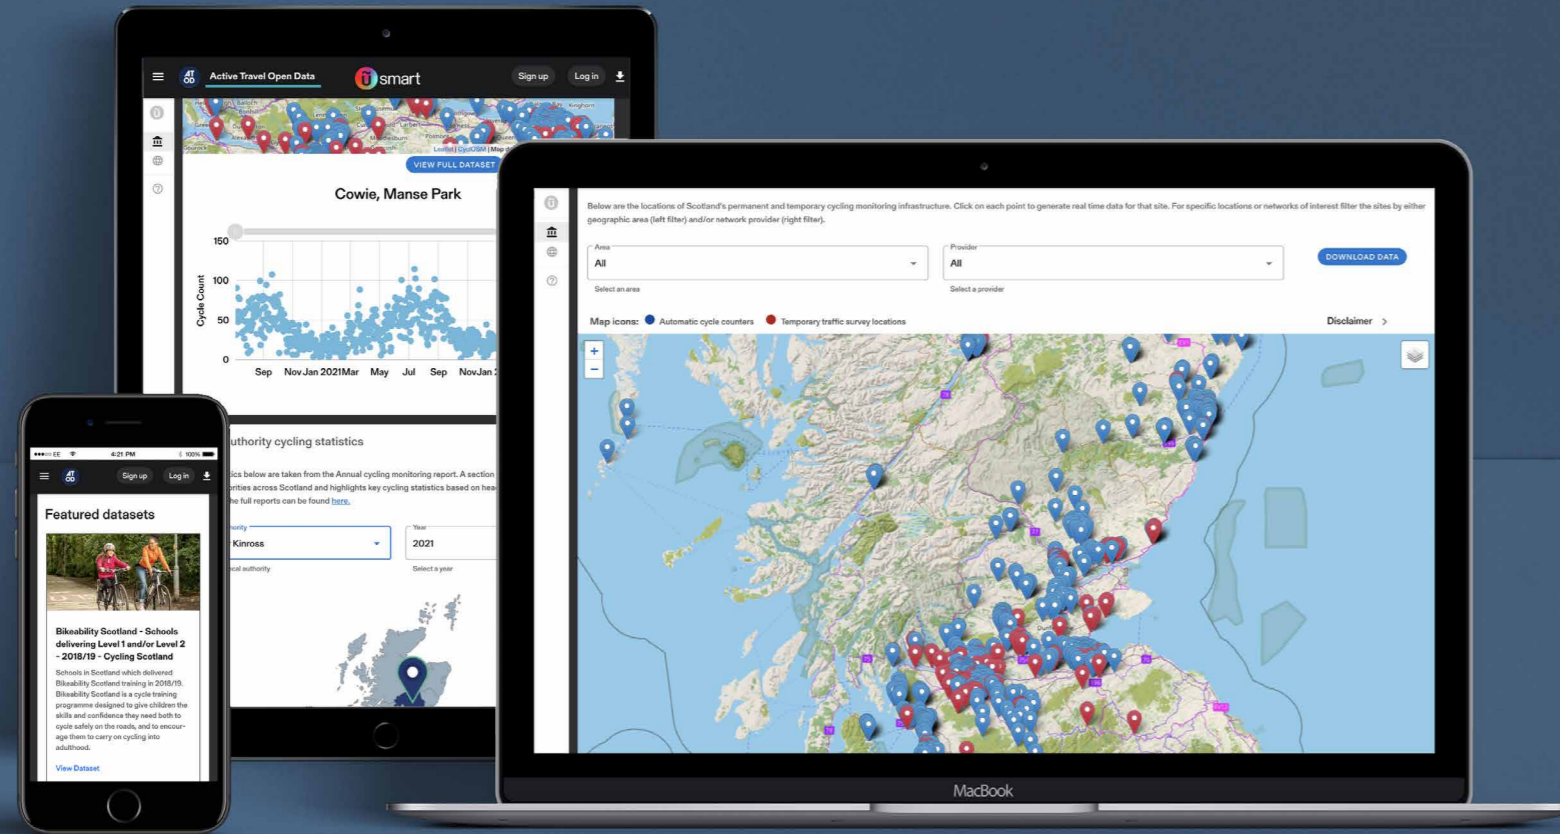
AT OD Active Travel Open Data

smart

Sign up

Log in

VIEW FULL DATASET

Cowie, Manse Park

150

100

50

0

Cycle Count

Sep Nov Jan 2021 Mar May Jul Sep Nov Jan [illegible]

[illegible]uthority cycling statistics

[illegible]ics below are taken from the Annual cycling monitoring report. A section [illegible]rities across Scotland and highlights key cycling statistics based on hea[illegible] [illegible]e full reports can be found here.

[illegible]ority

Kinross

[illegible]cal authority

Year

2021

Select a year

Below are the locations of Scotland's permanent and temporary cycling monitoring infrastructure. Click on each point to generate real time data for that site. For specific locations or networks of interest filter the sites by either geographic area (left filter) and/or network provider (right filter).

Area

All

Select an area

Provider

All

Select a provider

DOWNLOAD DATA

Map icons: Automatic cycle counters Temporary traffic survey locations

Disclaimer >

+

−

MacBook

EE 4:21 PM 100%

AT OD

Sign up

Log in

Featured datasets

Bikeability Scotland - Schools delivering Level 1 and/or Level 2 - 2018/19 - Cycling Scotland

Schools in Scotland which delivered Bikeability Scotland training in 2018/19. Bikeability Scotland is a cycle training programme designed to give children the skills and confidence they need both to cycle safely on the roads, and to encourage them to carry on cycling into adulthood.

View Dataset